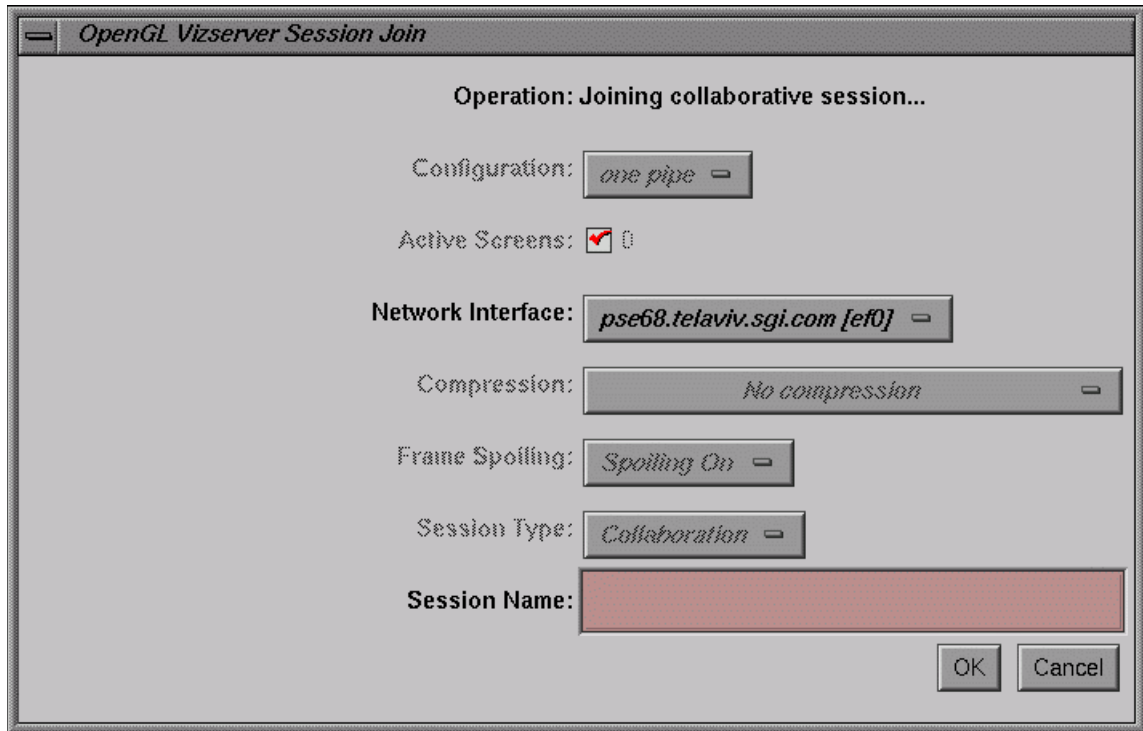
OpenGL Vizserver Session Join

Operation: Joining collaborative session...

Configuration: one pipe

Active Screens: 0

Network Interface: pse68.telaviv.sgi.com [ef0]

Compression: No compression

Frame Spoiling: Spoiling On

Session Type: Collaboration

Session Name:

OK Cancel